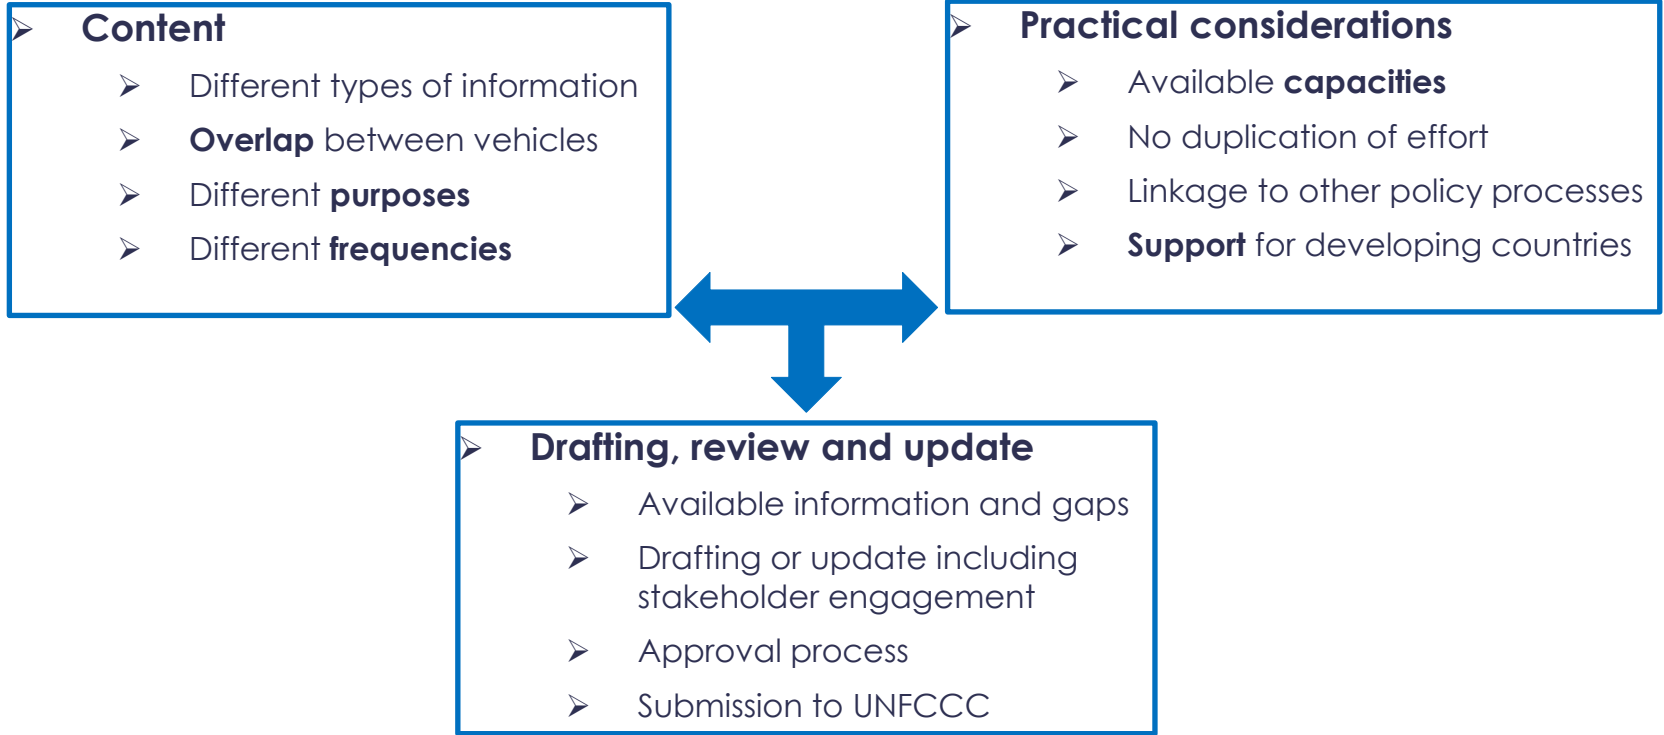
➢ Content

➢ Different types of information
➢ Overlap between vehicles
➢ Different purposes
➢ Different frequencies

➢ Practical considerations

➢ Available capacities
➢ No duplication of effort
➢ Linkage to other policy processes
➢ Support for developing countries

➢ Drafting, review and update

➢ Available information and gaps
➢ Drafting or update including stakeholder engagement
➢ Approval process
➢ Submission to UNFCCC